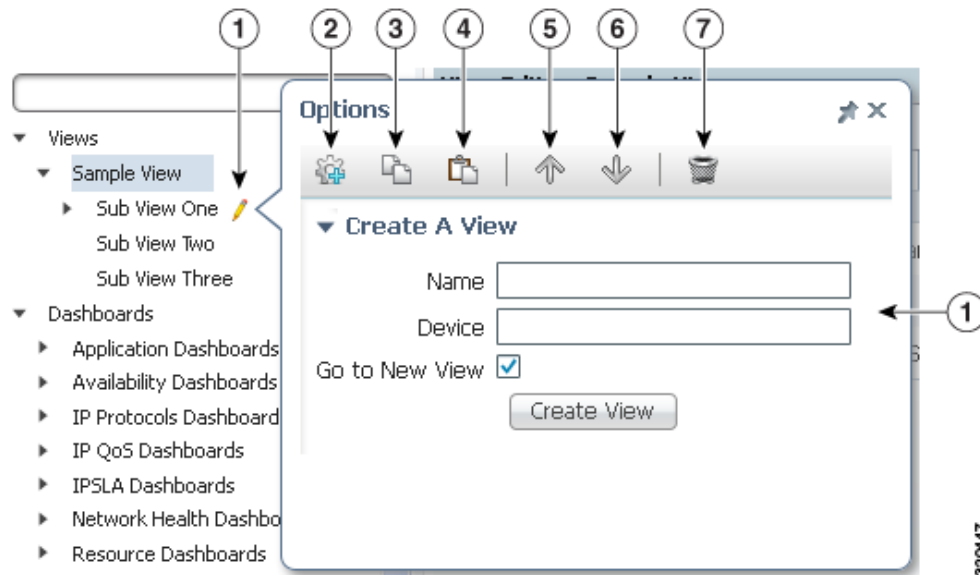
1 2 3 4 5 6 7

Views
Sample View
Sub View One
Sub View Two
Sub View Three
Dashboards
Application Dashboards
Availability Dashboards
IP Protocols Dashboard
IP QoS Dashboards
IPSLA Dashboards
Network Health Dashbo
Resource Dashboards

Options

Create A View

Name
Device
Go to New View ☑
Create View

1

330447